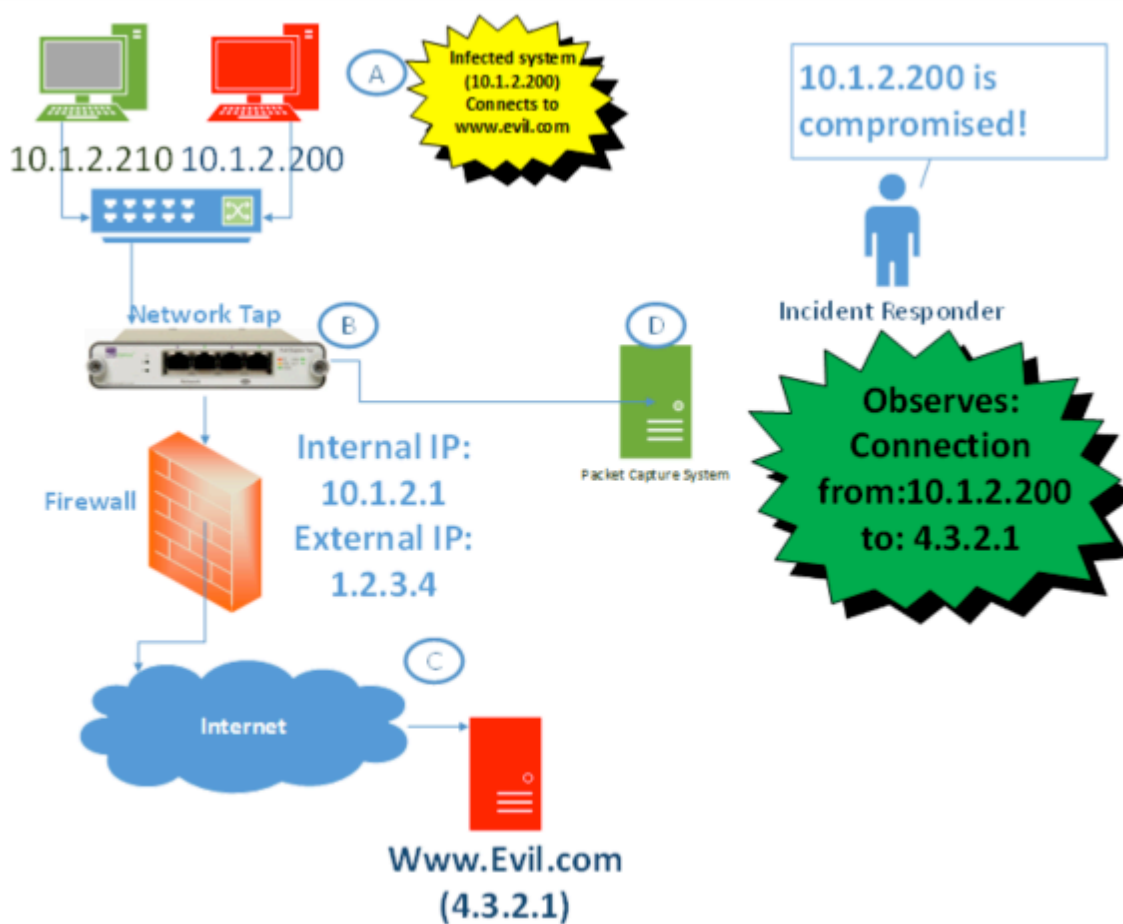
A

Infected system (10.1.2.200) Connects to www.evil.com

10.1.2.200 is compromised!

10.1.2.210 10.1.2.200

Incident Responder

Network Tap

B

D

Observes: Connection from:10.1.2.200 to: 4.3.2.1

Internal IP: 10.1.2.1 External IP: 1.2.3.4

Firewall

Packet Capture System

C

Internet

Www.Evil.com (4.3.2.1)